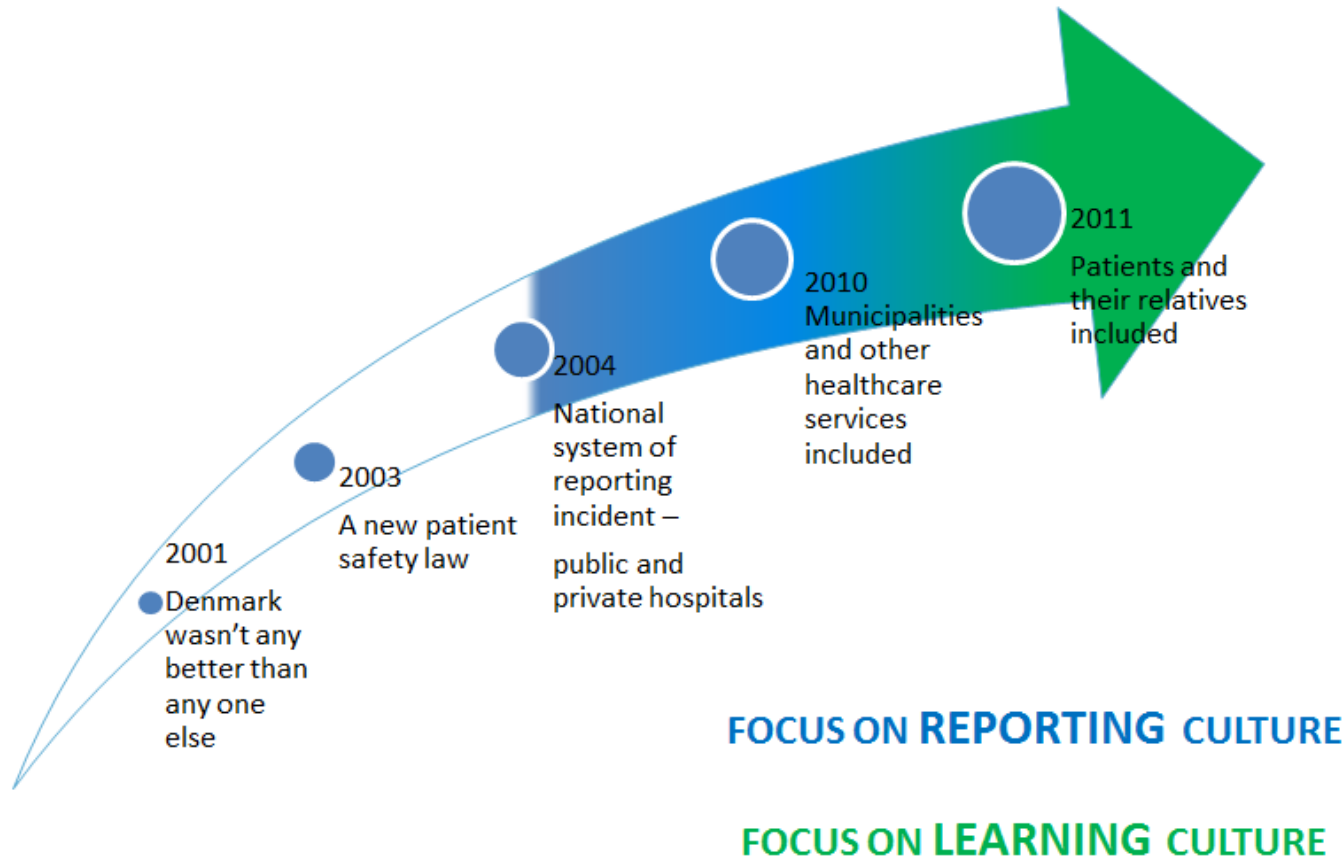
2001

Denmark wasn't any better than any one else

2003

A new patient safety law

2004

National system of reporting incident –

public and private hospitals

2010

Municipalities and other healthcare services included

2011

Patients and their relatives included

FOCUS ON REPORTING CULTURE

FOCUS ON LEARNING CULTURE